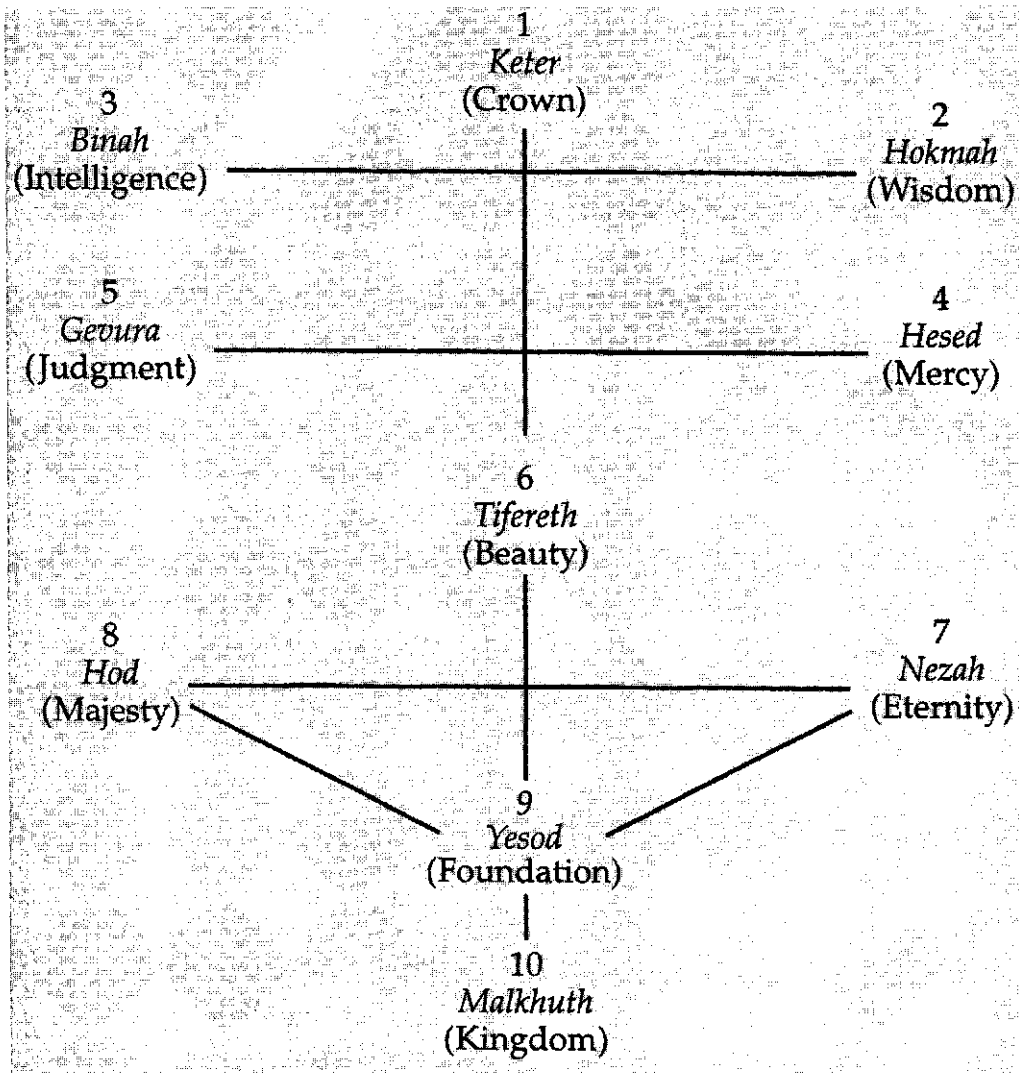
1
*Keter*
(Crown)

3
*Binah*
(Intelligence)

2
*Hokmah*
(Wisdom)

5
*Gevura*
(Judgment)

4
*Hesed*
(Mercy)

6
*Tifereth*
(Beauty)

8
*Hod*
(Majesty)

7
*Nezah*
(Eternity)

9
*Yesod*
(Foundation)

10
*Malkhuth*
(Kingdom)